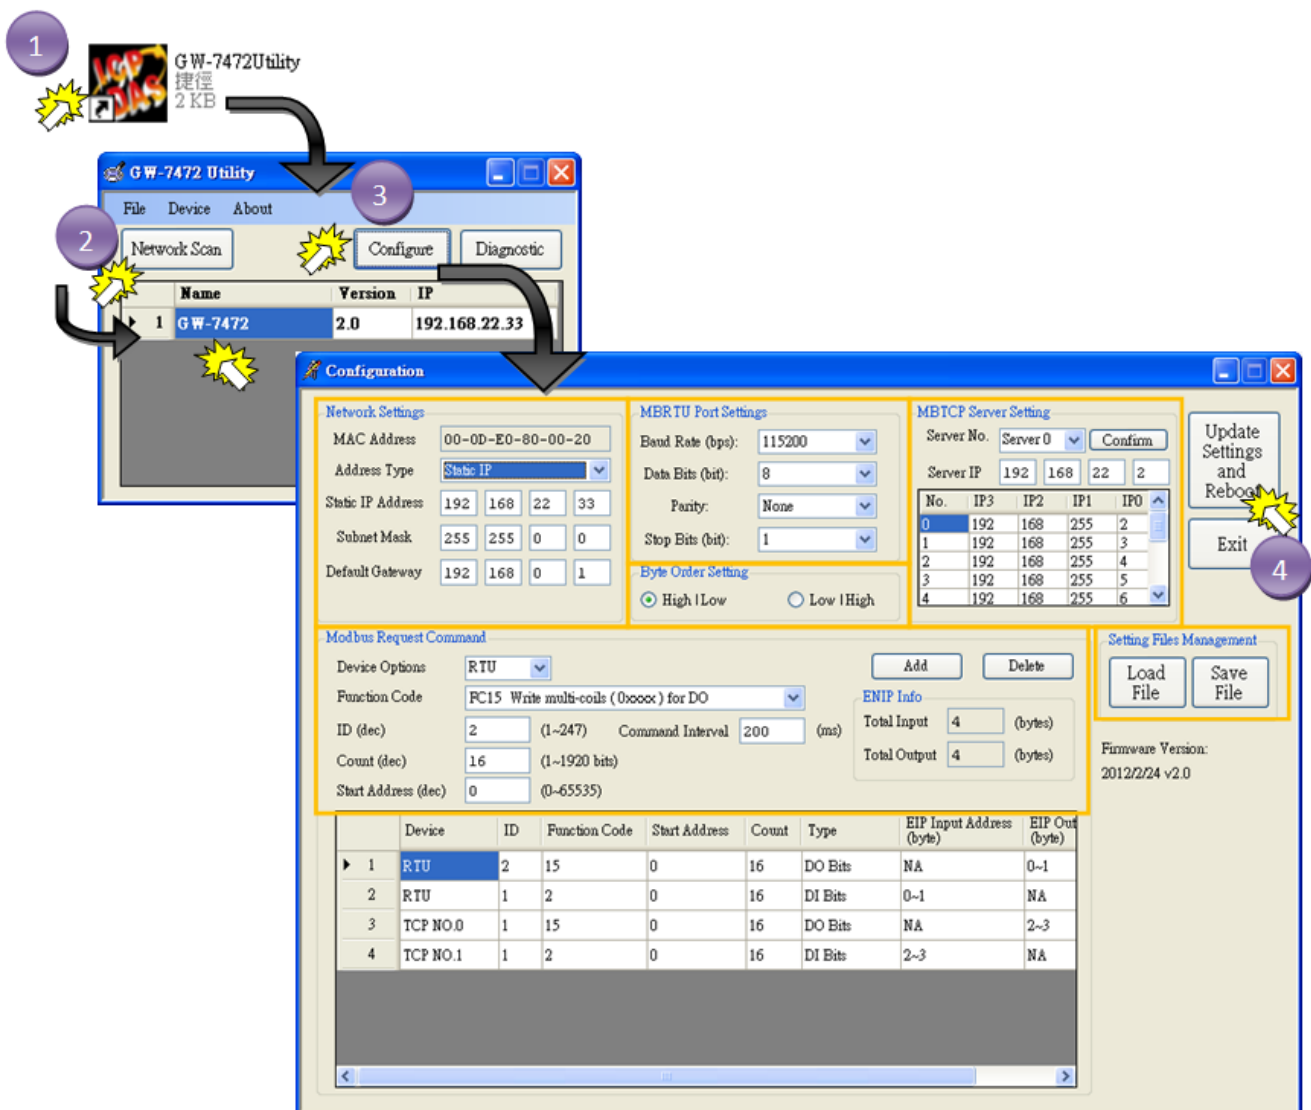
1

GW-7472Utility
捷徑
2 KB

GW-7472 Utility

File Device About

2

Network Scan

3

Configure Diagnostic

| | Name | Version | IP |
|---|---|---|---|
| 1 | GW-7472 | 2.0 | 192.168.22.33 |

Configuration

Network Settings
MAC Address 00-0D-E0-80-00-20
Address Type Static IP
Static IP Address 192 168 22 33
Subnet Mask 255 255 0 0
Default Gateway 192 168 0 1

MBRTU Port Settings
Baud Rate (bps): 115200
Data Bits (bit): 8
Parity: None
Stop Bits (bit): 1

Byte Order Setting
High | Low Low | High

MBTCP Server Setting
Server No. Server 0 Confirm
Server IP 192 168 22 2

| No. | IP3 | IP2 | IP1 | IP0 |
|---|---|---|---|---|
| 0 | 192 | 168 | 255 | 2 |
| 1 | 192 | 168 | 255 | 3 |
| 2 | 192 | 168 | 255 | 4 |
| 3 | 192 | 168 | 255 | 5 |
| 4 | 192 | 168 | 255 | 6 |

Update Settings and Reboot

Exit

4

Modbus Request Command
Device Options RTU
Function Code FC15 Write multi-coils (0xxxx) for DO
ID (dec) 2 (1~247) Command Interval 200 (ms)
Count (dec) 16 (1~1920 bits)
Start Address (dec) 0 (0~65535)

Add Delete

ENIP Info
Total Input 4 (bytes)
Total Output 4 (bytes)

Setting Files Management
Load File Save File

Firmware Version:
2012/2/24 v2.0

| | Device | ID | Function Code | Start Address | Count | Type | EIP Input Address (byte) | EIP Out (byte) |
|---|---|---|---|---|---|---|---|---|
| 1 | RTU | 2 | 15 | 0 | 16 | DO Bits | NA | 0~1 |
| 2 | RTU | 1 | 2 | 0 | 16 | DI Bits | 0~1 | NA |
| 3 | TCP NO.0 | 1 | 15 | 0 | 16 | DO Bits | NA | 2~3 |
| 4 | TCP NO.1 | 1 | 2 | 0 | 16 | DI Bits | 2~3 | NA |